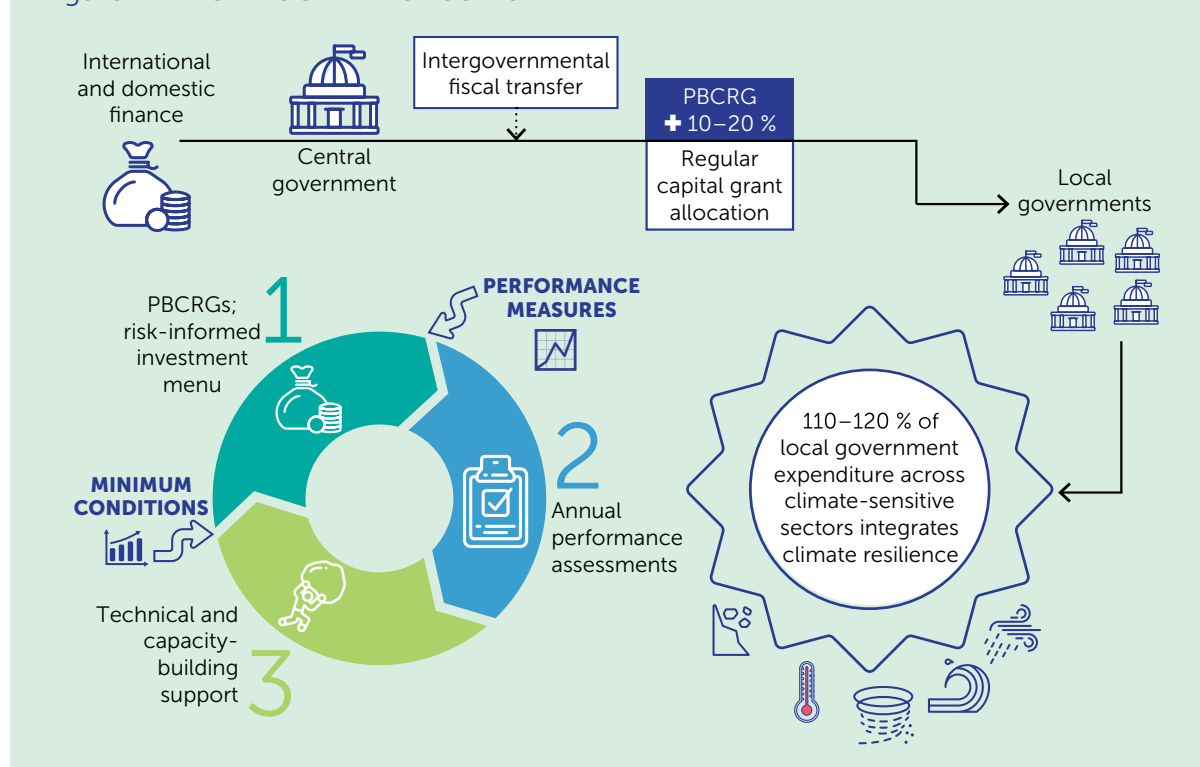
International and domestic finance

Central government

Intergovernmental fiscal transfer

PBCRG
+ 10–20 %

Regular capital grant allocation

Local governments

PBCRGs; risk-informed investment menu

1

PERFORMANCE MEASURES

2

Annual performance assessments

MINIMUM CONDITIONS

Technical and capacity-building support

3

110–120 % of local government expenditure across climate-sensitive sectors integrates climate resilience